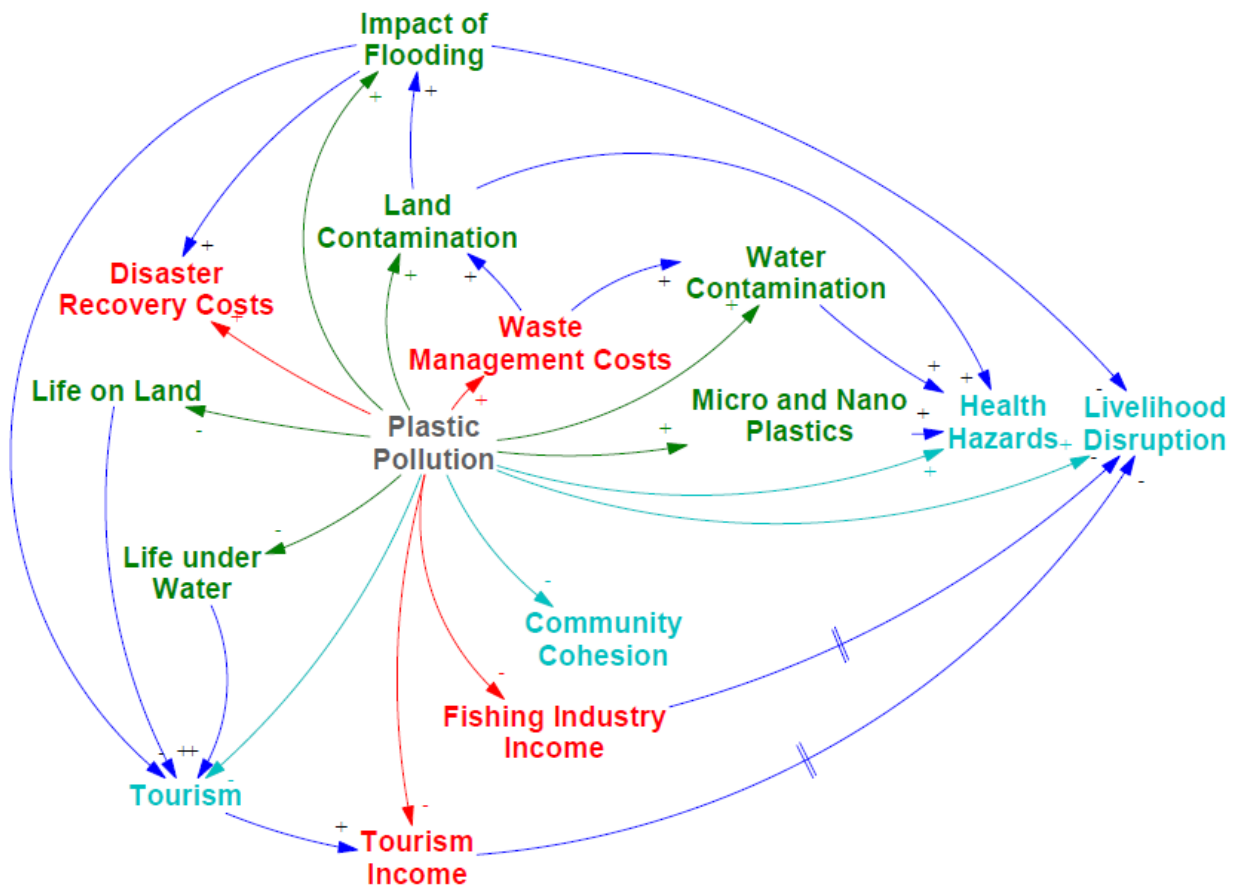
Impact of Flooding

+ +

Land Contamination

+

Disaster Recovery Costs

+ +

Water Contamination

+

Waste Management Costs

+

Life on Land

-

Plastic Pollution

+

Micro and Nano Plastics

+ + + +

Health Hazards

+ +

Livelihood Disruption

- - -

-

Life under Water

-

Community Cohesion

-

Fishing Industry Income

- ++ -

Tourism

+ -

Tourism Income